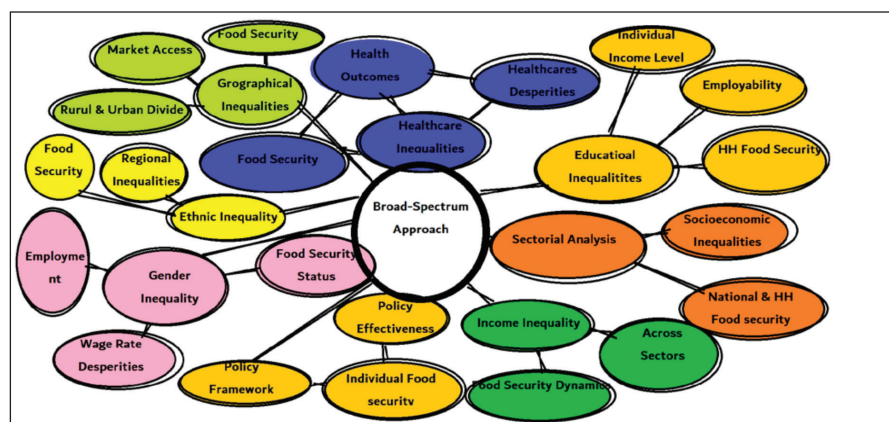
Broad-Spectrum Approach

Food Security

Market Access

Grographical Inequalities

Rurul & Urban Divide

Health Outcomes

Healthcares Desperities

Healthcare Inequalities

Food Security

Individual Income Level

Employability

Educatioal Inequalitites

HH Food Security

Food Security

Regional Inequalities

Ethnic Inequality

Employme nt

Gender Inequality

Food Security Status

Wage Rate Desperities

Sectorial Analysis

Socioeconomic Inequalities

National & HH Food security

Policy Effectiveness

Income Inequality

Across Sectors

Policy Framework

Individual Food security

Food Security Dynamic